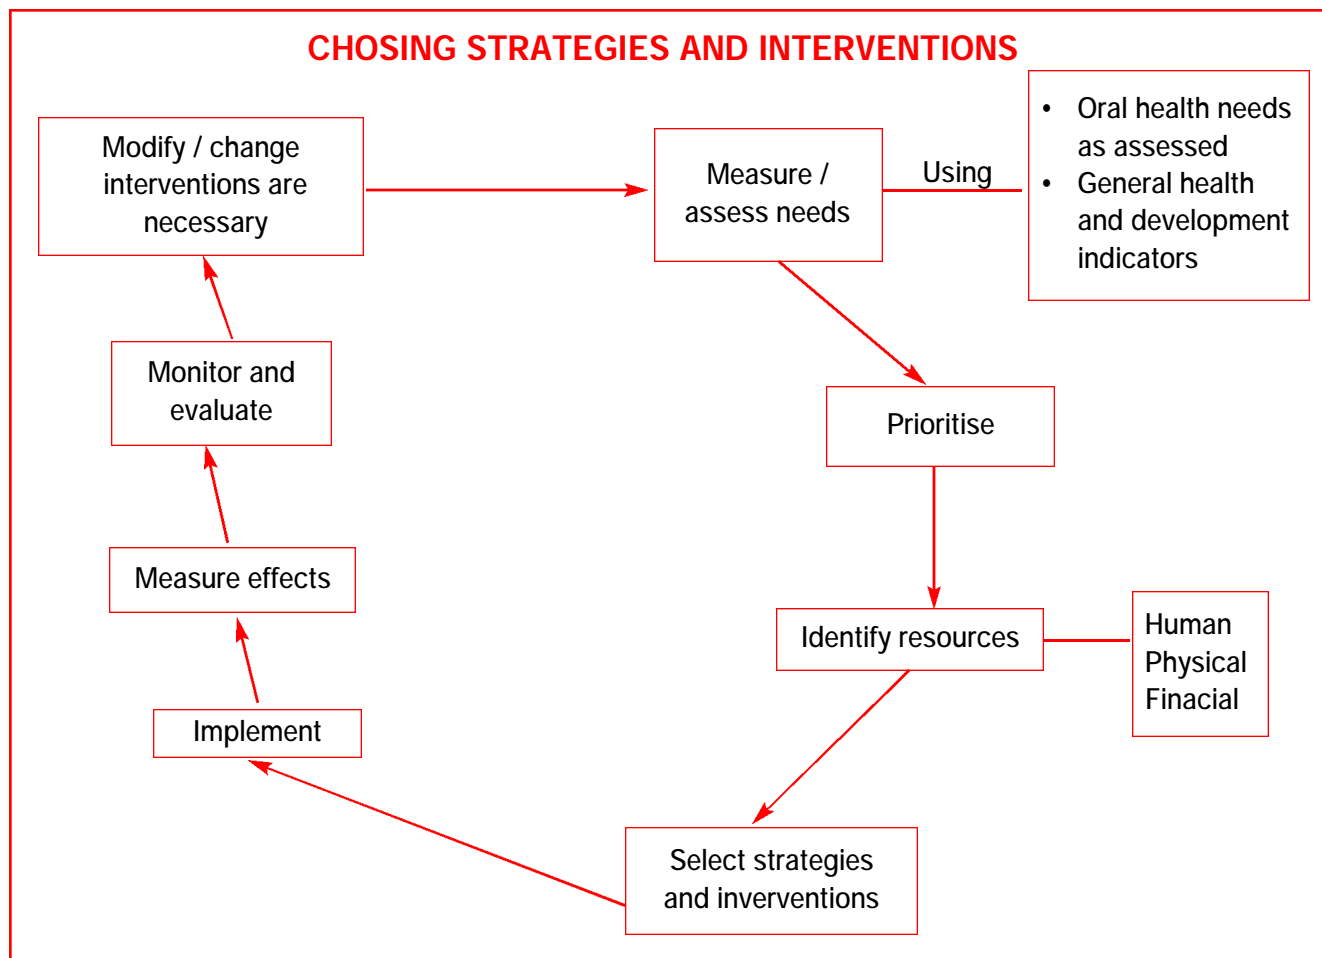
CHOSING STRATEGIES AND INTERVENTIONS

Modify / change interventions are necessary

Measure / assess needs

Using

- Oral health needs as assessed
- General health and development indicators

Monitor and evaluate

Prioritise

Measure effects

Identify resources

Human
Physical
Finacial

Implement

Select strategies and inverventions